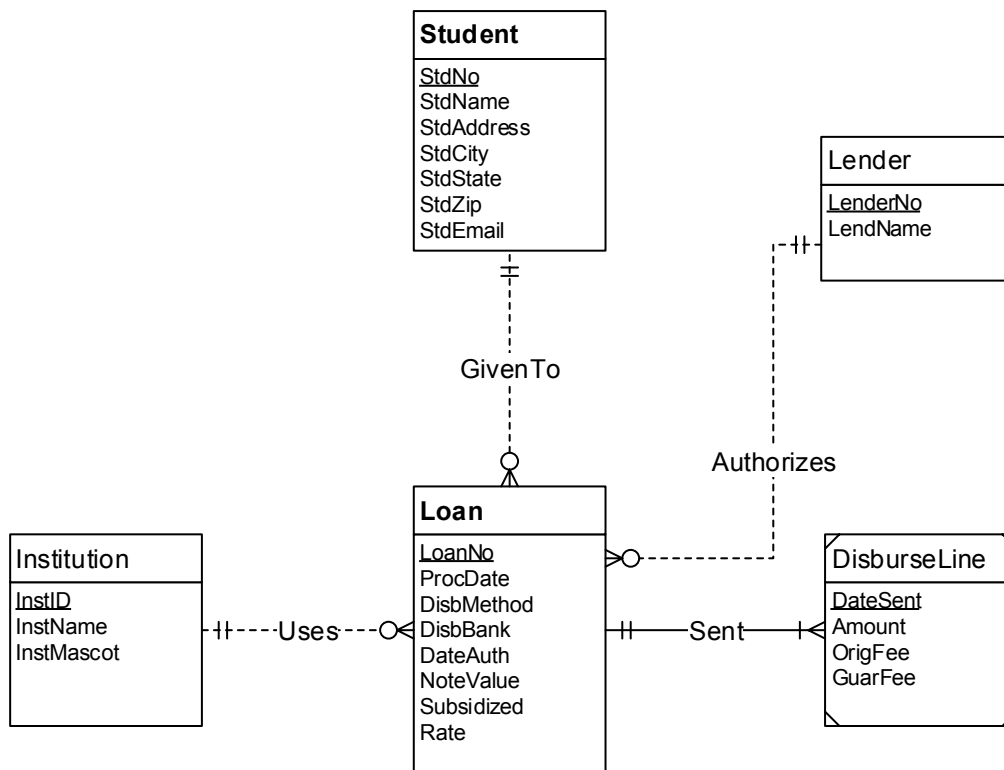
Student
StdNo
StdName
StdAddress
StdCity
StdState
StdZip
StdEmail

Lender
LenderNo
LendName

GivenTo

Authorizes

Loan
LoanNo
ProcDate
DisbMethod
DisbBank
DateAuth
NoteValue
Subsidized
Rate

Institution
InstID
InstName
InstMascot

Uses

Sent

DisburseLine
DateSent
Amount
OrigFee
GuarFee